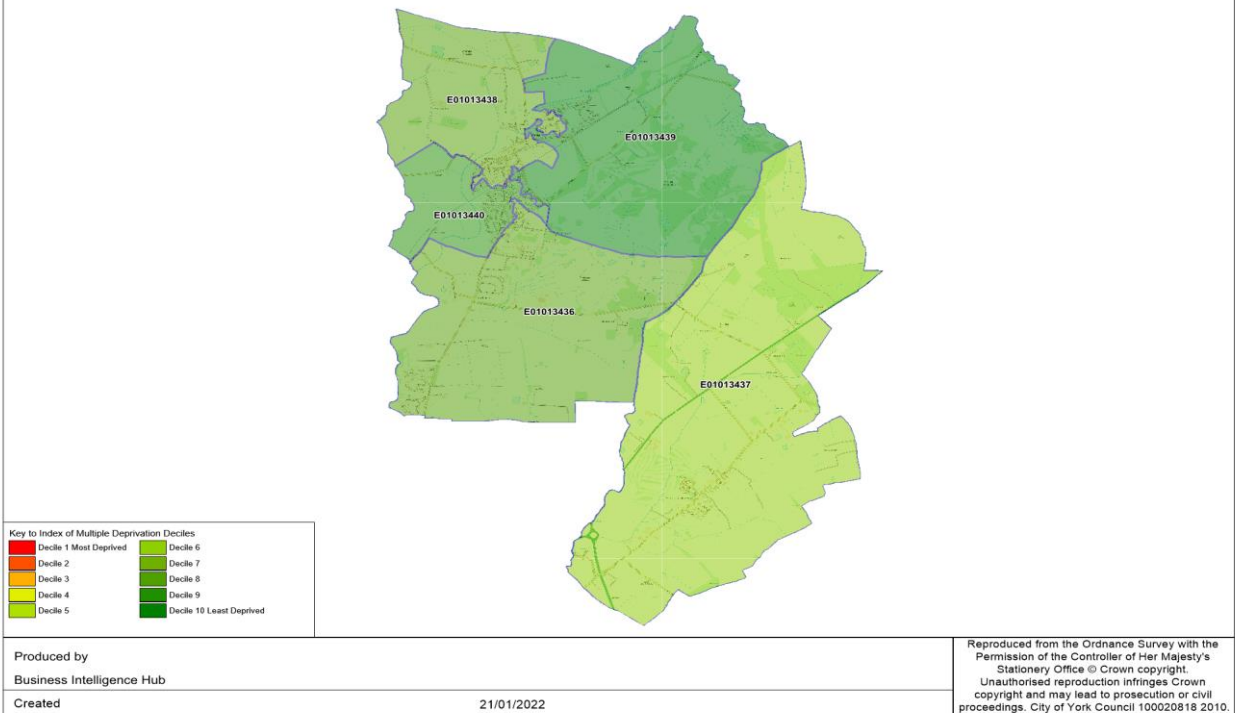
E01013438

E01013439

E01013440

E01013436

E01013437

Key to Index of Multiple Deprivation Deciles
Decile 1 Most Deprived
Decile 2
Decile 3
Decile 4
Decile 5
Decile 6
Decile 7
Decile 8
Decile 9
Decile 10 Least Deprived

Produced by

Business Intelligence Hub

Created

21/01/2022

Reproduced from the Ordnance Survey with the Permission of the Controller of Her Majesty's Stationery Office © Crown copyright. Unauthorised reproduction infringes Crown copyright and may lead to prosecution or civil proceedings. City of York Council 100020818 2010.